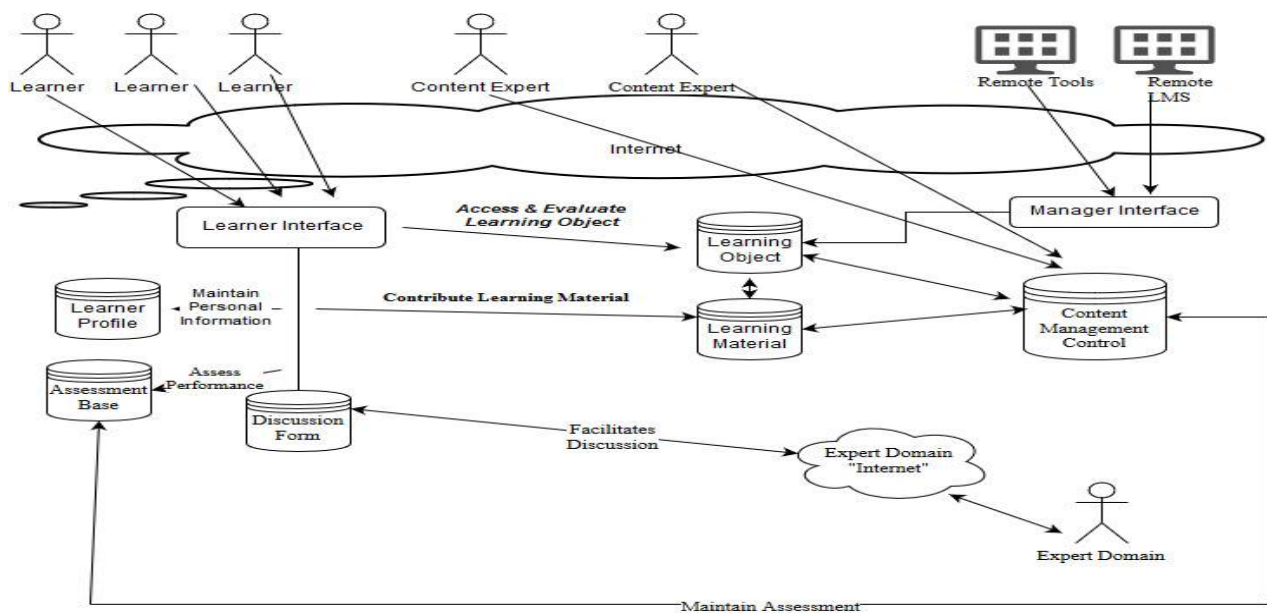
Learner
Learner
Learner
Content Expert
Content Expert
Remote Tools
Remote LMS
Internet
Learner Interface
Access & Evaluate Learning Object
Manager Interface
Learning Object
Learner Profile
Maintain Personal Information
Contribute Learning Material
Learning Material
Content Management Control
Assessment Base
Assess Performance
Discussion Form
Facilitates Discussion
Expert Domain "Internet"
Expert Domain
Maintain Assessment